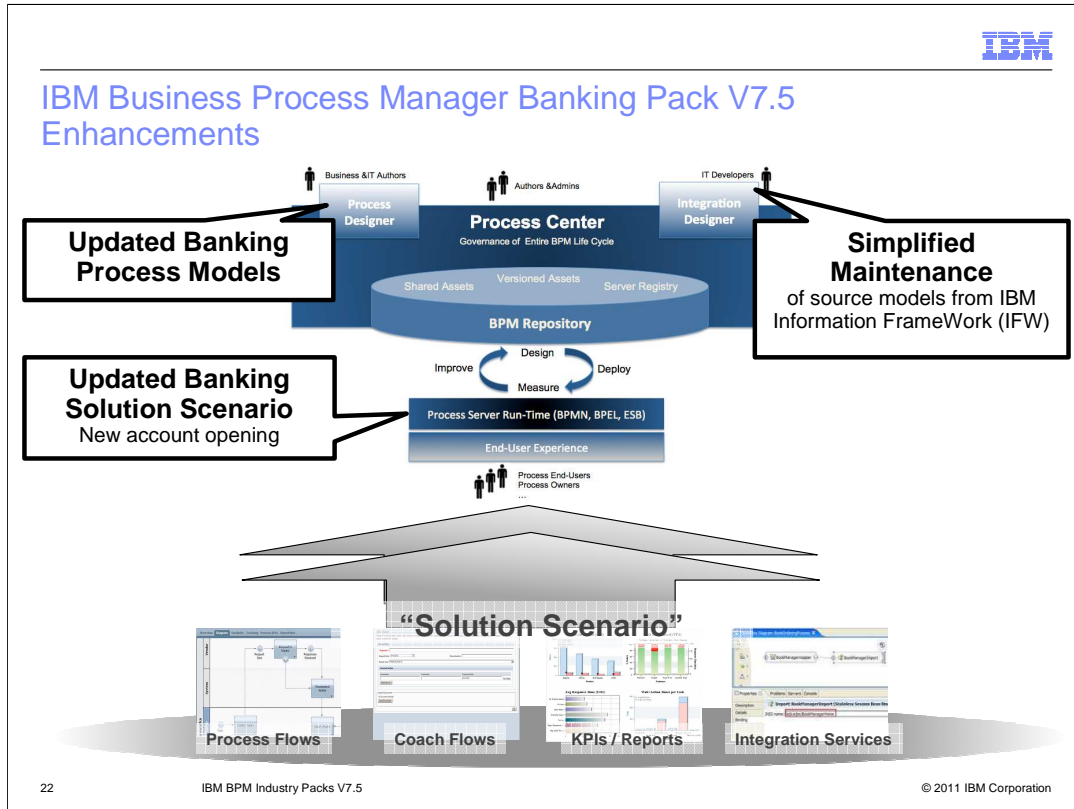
IBM

IBM Business Process Manager Banking Pack V7.5 Enhancements

Business &IT Authors

Authors &Admins

IT Developers

Process Designer

Process Center
Governance of Entire BPM Life Cycle

Integration Designer

Updated Banking Process Models

Simplified Maintenance
of source models from IBM Information FrameWork (IFW)

Shared Assets

Versioned Assets

Server Registry

BPM Repository

Design

Improve

Deploy

Measure

Updated Banking Solution Scenario
New account opening

Process Server Run-Time (BPMN, BPEL, ESB)

End-User Experience

Process End-Users
Process Owners
...

"Solution Scenario"

Process Flows

Coach Flows

KPIs / Reports

Integration Services

22

IBM BPM Industry Packs V7.5

© 2011 IBM Corporation